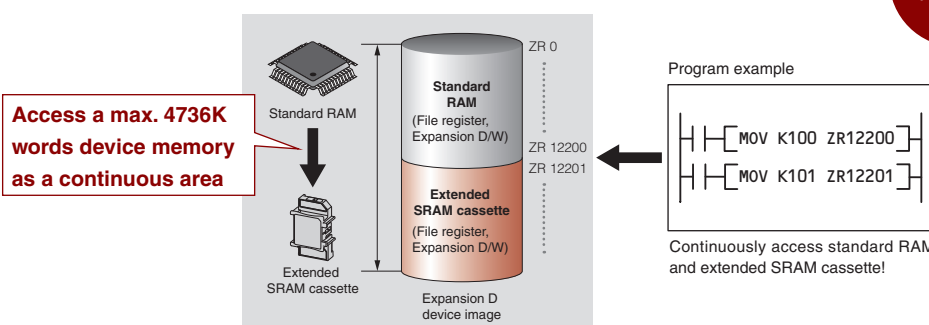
Access a max. 4736K words device memory as a continuous area

Standard RAM

Extended SRAM cassette

ZR 0

Standard RAM (File register, Expansion D/W)

ZR 12200

ZR 12201

Extended SRAM cassette (File register, Expansion D/W)

Expansion D device image

Program example

MOV K100 ZR12200

MOV K101 ZR12201

Continuously access standard RAM and extended SRAM cassette!